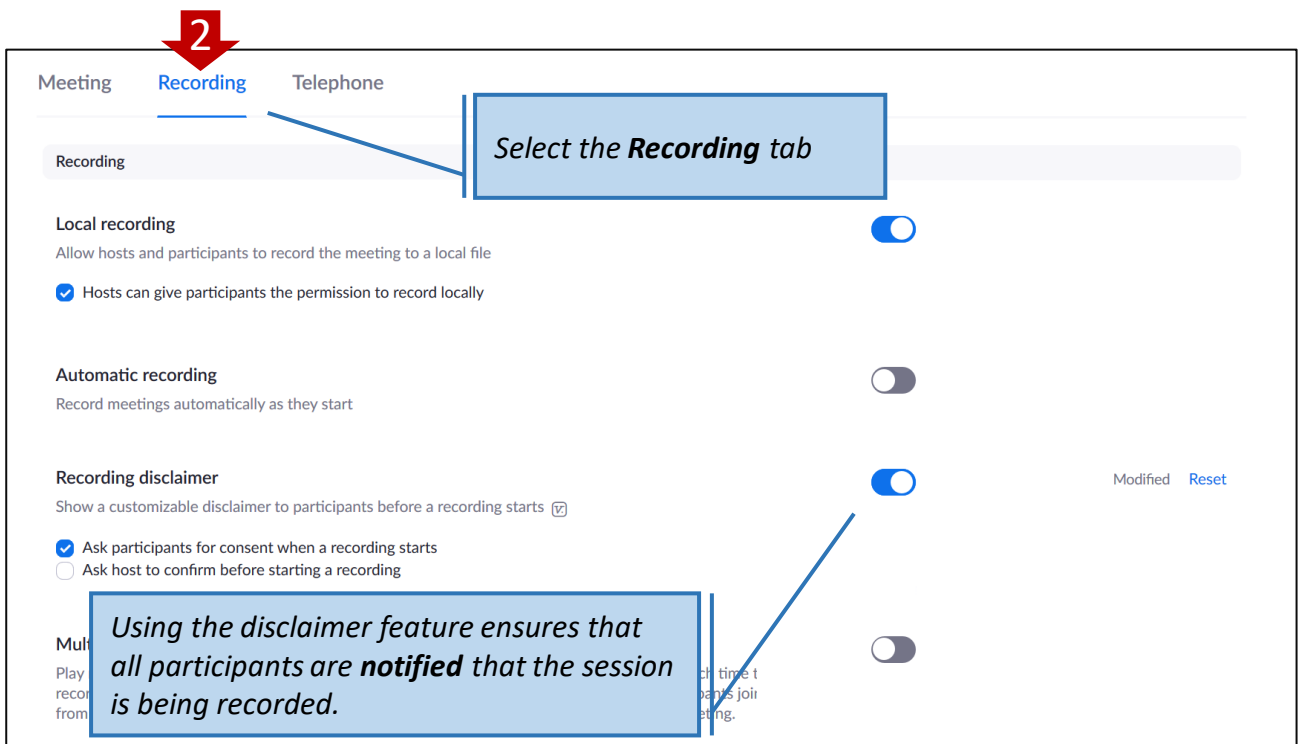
2

Meeting Recording Telephone

Select the ***Recording*** tab

Recording

Local recording

Allow hosts and participants to record the meeting to a local file

Hosts can give participants the permission to record locally

Automatic recording

Record meetings automatically as they start

Recording disclaimer

Modified Reset

Show a customizable disclaimer to participants before a recording starts

Ask participants for consent when a recording starts

Ask host to confirm before starting a recording

Mult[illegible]

Play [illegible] ch time t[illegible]

recor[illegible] pants joi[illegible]

from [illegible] eting.

*Using the disclaimer feature ensures that all participants are **notified** that the session is being recorded.*